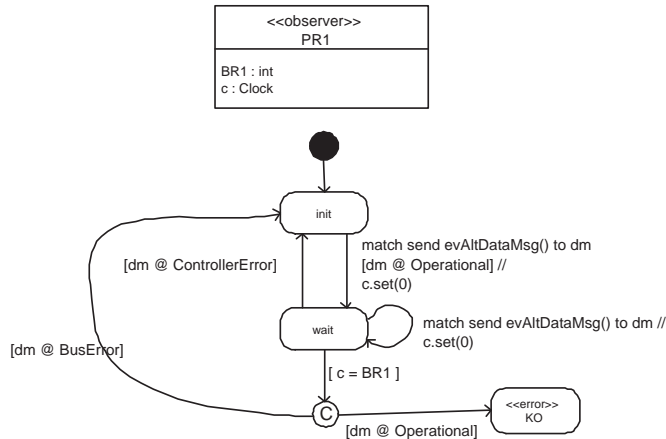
<<observer>>
PR1

BR1 : int
c : Clock

init

match send evAltDataMsg() to dm
[dm @ Operational] //
c.set(0)

[dm @ ControllerError]

wait

match send evAltDataMsg() to dm //
c.set(0)

[dm @ BusError]

[ c = BR1 ]

C

<<error>>
KO

[dm @ Operational]